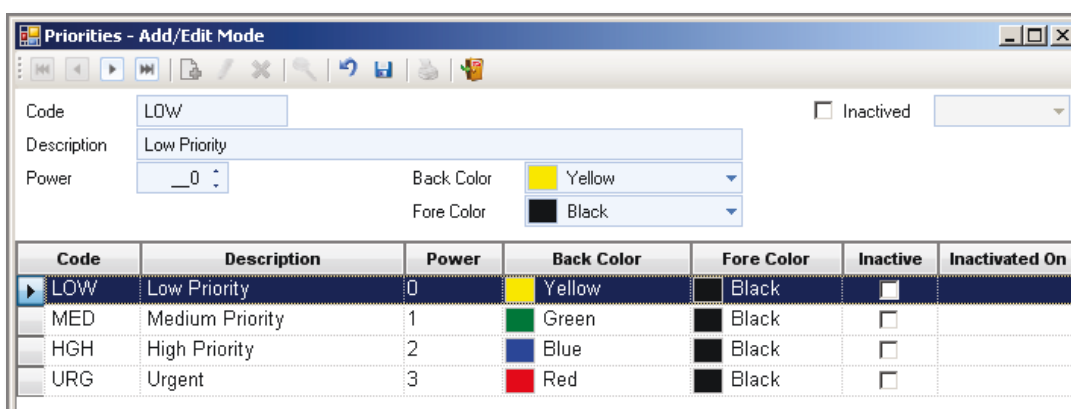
Priorities - Add/Edit Mode

Code LOW

Inactived

Description Low Priority

Power __0

Back Color Yellow

Fore Color Black

| Code | Description | Power | Back Color | Fore Color | Inactive | Inactivated On |
|---|---|---|---|---|---|---|
| LOW | Low Priority | 0 | Yellow | Black | | |
| MED | Medium Priority | 1 | Green | Black | | |
| HGH | High Priority | 2 | Blue | Black | | |
| URG | Urgent | 3 | Red | Black | | |